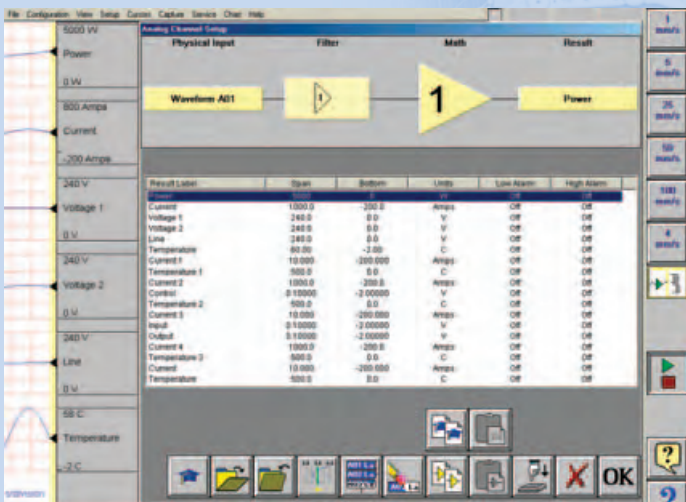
File Configuration View Setup Cursors Capture Service Chart Help

5000 W
Power
0 W
800 Amps
Current
-200 Amps
240 V
Voltage 1
0 V
240 V
Voltage 2
0 V
240 V
Line
0 V
50 C
Temperature
-2 C

Analog Channel Setup
Physical Input
Filter
Math
Result
Waveform A01
1
Power

| Result Label | Span | Bottom | Units | Low Alarm | High Alarm |
|---|---|---|---|---|---|
| Power | 5000 | 0 | W | Off | Off |
| Current | 1000.0 | -200.0 | Amps | Off | Off |
| Voltage 1 | 240.0 | 0.0 | V | Off | Off |
| Voltage 2 | 240.0 | 0.0 | V | Off | Off |
| Line | 240.0 | 0.0 | V | Off | Off |
| Temperature | 60.00 | -2.00 | C | Off | Off |
| Current 1 | 10.000 | -200.000 | Amps | Off | Off |
| Temperature 1 | 500.0 | 0.0 | C | Off | Off |
| Current 2 | 1000.0 | -200.0 | Amps | Off | Off |
| Control | 0.10000 | -2.00000 | V | Off | Off |
| Temperature 2 | 500.0 | 0.0 | C | Off | Off |
| Current 3 | 10.000 | -200.000 | Amps | Off | Off |
| Input | 0.10000 | -2.00000 | V | Off | Off |
| Output | 0.10000 | -2.00000 | V | Off | Off |
| Current 4 | 1000.0 | -200.0 | Amps | Off | Off |
| Temperature 3 | 500.0 | 0.0 | C | Off | Off |
| Current | 10.000 | -200.000 | Amps | Off | Off |
| Temperature | 500.0 | 0.0 | C | Off | Off |

1 mm/s
5 mm/s
25 mm/s
50 mm/s
100 mm/s
4 mm/s
OK